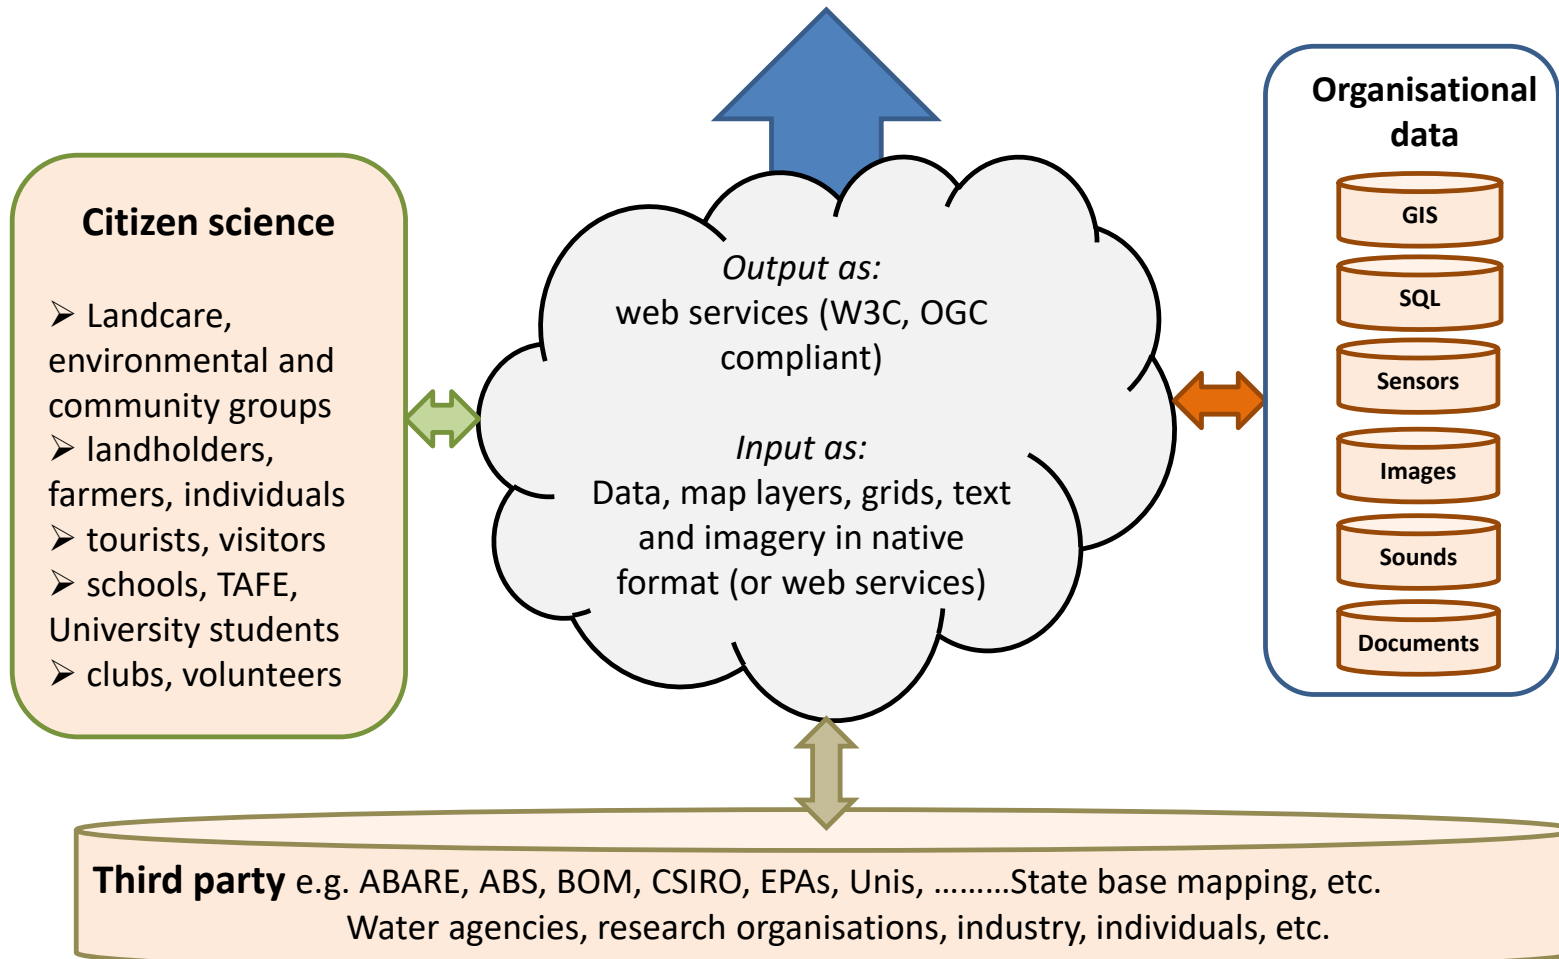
Citizen science

➢ Landcare, environmental and community groups
➢ landholders, farmers, individuals
➢ tourists, visitors
➢ schools, TAFE, University students
➢ clubs, volunteers

*Output as:*
web services (W3C, OGC compliant)

*Input as:*
Data, map layers, grids, text and imagery in native format (or web services)

Organisational data

GIS
SQL
Sensors
Images
Sounds
Documents

**Third party** e.g. ABARE, ABS, BOM, CSIRO, EPAs, Unis, ………State base mapping, etc. Water agencies, research organisations, industry, individuals, etc.